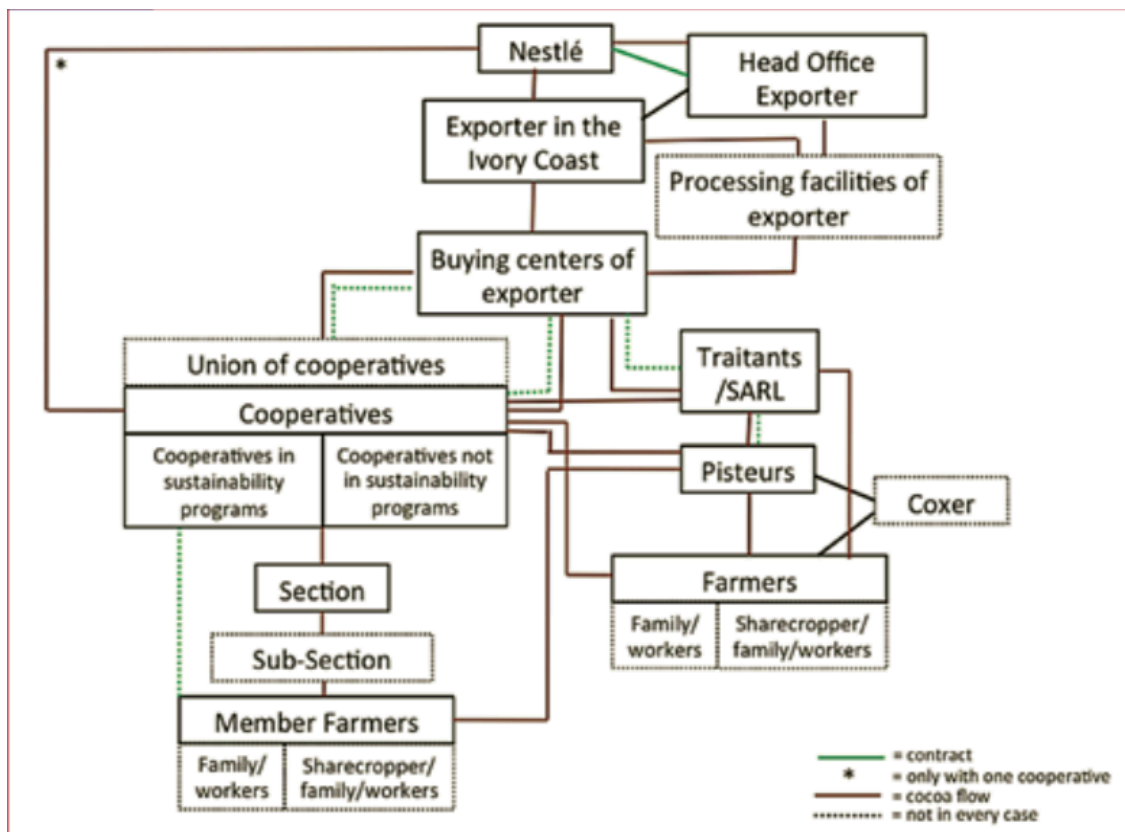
*

Nestlé

Head Office Exporter

Exporter in the Ivory Coast

Processing facilities of exporter

Buying centers of exporter

Union of cooperatives

Cooperatives

Cooperatives in sustainability programs

Cooperatives not in sustainability programs

Traitants /SARL

Pisteurs

Coxer

Farmers

Family/ workers

Sharecropper/ family/workers

Section

Sub-Section

Member Farmers

Family/ workers

Sharecropper/ family/workers

= contract
* = only with one cooperative
= cocoa flow
= not in every case